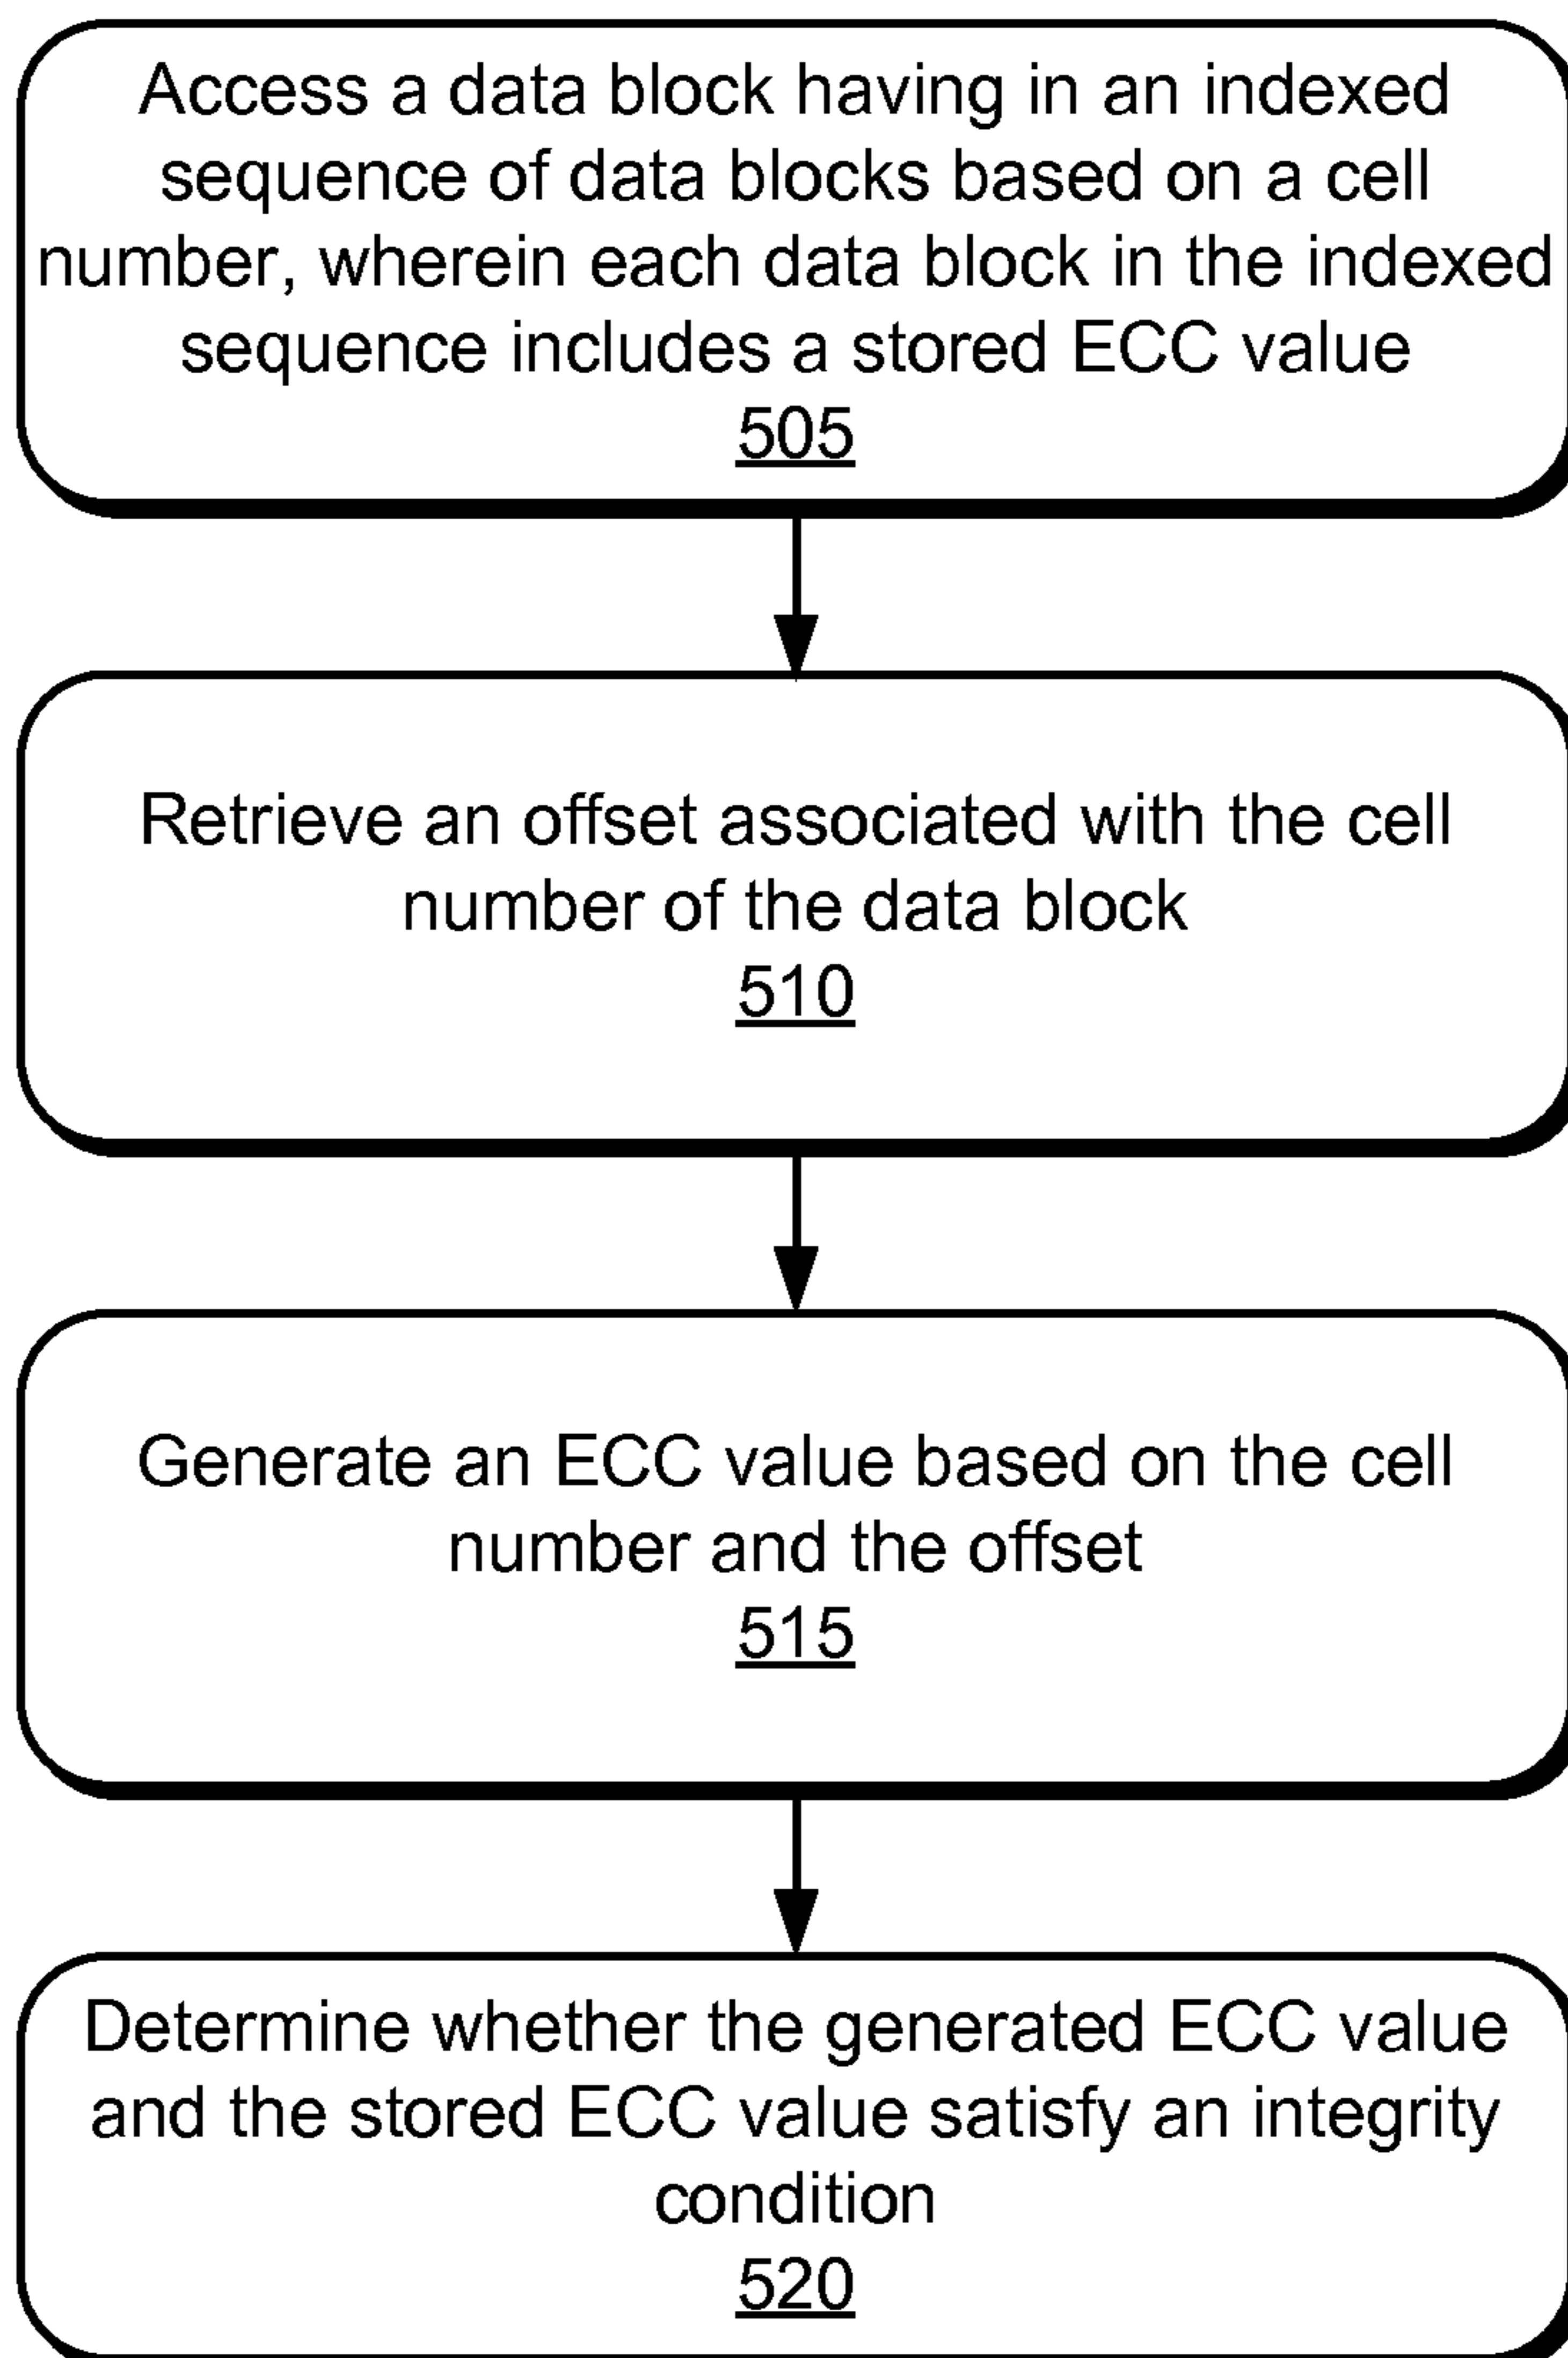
Access a data block having in an indexed sequence of data blocks based on a cell number, wherein each data block in the indexed sequence includes a stored ECC value
505

Retrieve an offset associated with the cell number of the data block
510

Generate an ECC value based on the cell number and the offset
515

Determine whether the generated ECC value and the stored ECC value satisfy an integrity condition
520